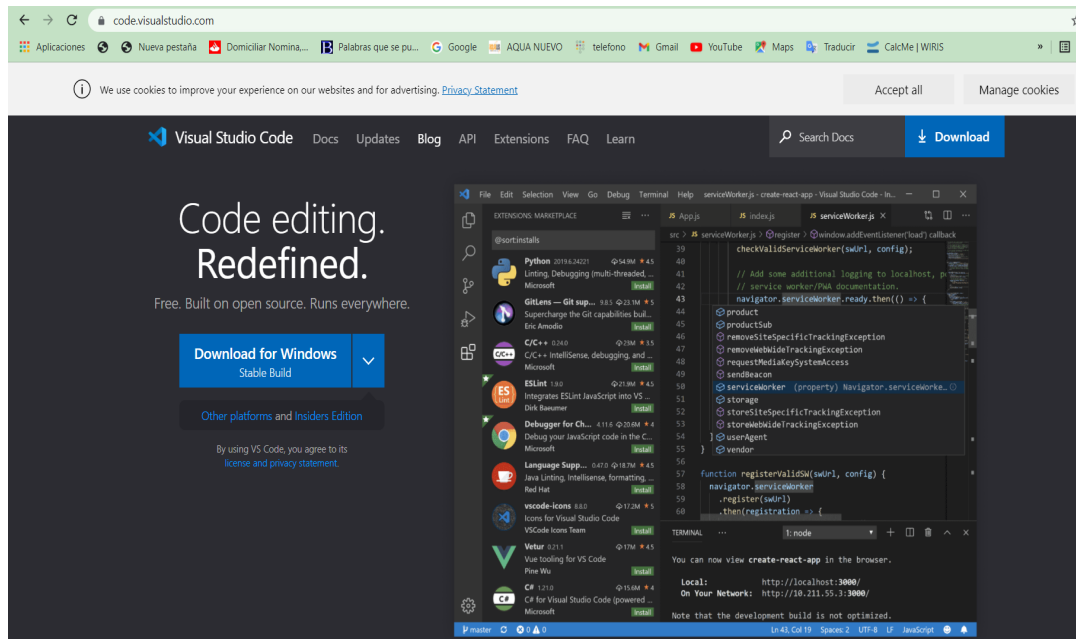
code.visualstudio.com

Aplicaciones Nueva pestaña Domiciliar Nomina,... Palabras que se pu... Google AQUA NUEVO telefono Gmail YouTube Maps Traducir CalcMe | WIRIS

We use cookies to improve your experience on our websites and for advertising. Privacy Statement

Accept all Manage cookies

Visual Studio Code Docs Updates Blog API Extensions FAQ Learn Search Docs Download

Code editing. Redefined.

Free. Built on open source. Runs everywhere.

Download for Windows
Stable Build

Other platforms and Insiders Edition

By using VS Code, you agree to its license and privacy statement.

File Edit Selection View Go Debug Terminal Help serviceWorker.js - create-react-app - Visual Studio Code - In...

EXTENSIONS: MARKETPLACE

@sort:installs

Python 2019.6.24221 54.9M 4.5
Linting, Debugging (multi-threaded, ...
Microsoft Install

GitLens — Git sup... 9.8.5 23.1M 5
Supercharge the Git capabilities buil...
Eric Amodio Install

C/C++ 0.24.0 23M 3.5
C/C++ IntelliSense, debugging, and ...
Microsoft Install

ESLint 1.9.0 21.9M 4.5
Integrates ESLint JavaScript into VS ...
Dirk Baeumer Install

Debugger for Ch... 4.11.6 20.6M 4
Debug your JavaScript code in the C...
Microsoft Install

Language Supp... 0.47.0 18.7M 4.5
Java Linting, Intellisense, formatting, ...
Red Hat Install

vscode-icons 8.8.0 17.2M 5
Icons for Visual Studio Code
VSCode Icons Team Install

Vetur 0.21.1 17M 4.5
Vue tooling for VS Code
Pine Wu Install

C# 1.21.0 15.6M 4
C# for Visual Studio Code (powered ...
Microsoft Install

App.js index.js serviceWorker.js

src > serviceWorker.js > register > window.addEventListener('load') callback

39 checkValidServiceWorker(swUrl, config);
40
41 // Add some additional logging to localhost, p
42 // service worker/PWA documentation.
43 navigator.serviceWorker.ready.then(() => {
44 product
45 productSub
46 removeSiteSpecificTrackingException
47 removeWebWideTrackingException
48 requestMediaKeySystemAccess
49 sendBeacon
50 serviceWorker (property) Navigator.serviceWorke...
51 storage
52 storeSiteSpecificTrackingException
53 storeWebWideTrackingException
54 } userAgent
55 } vendor
56
57 function registerValidSW(swUrl, config) {
58 navigator.serviceWorker
59 .register(swUrl)
60 .then(registration => {

TERMINAL ... 1: node

You can now view create-react-app in the browser.

Local: http://localhost:3000/
On Your Network: http://10.211.55.3:3000/

Note that the development build is not optimized.

master 0 0 Ln 43, Col 19 Spaces: 2 UTF-8 LF JavaScript